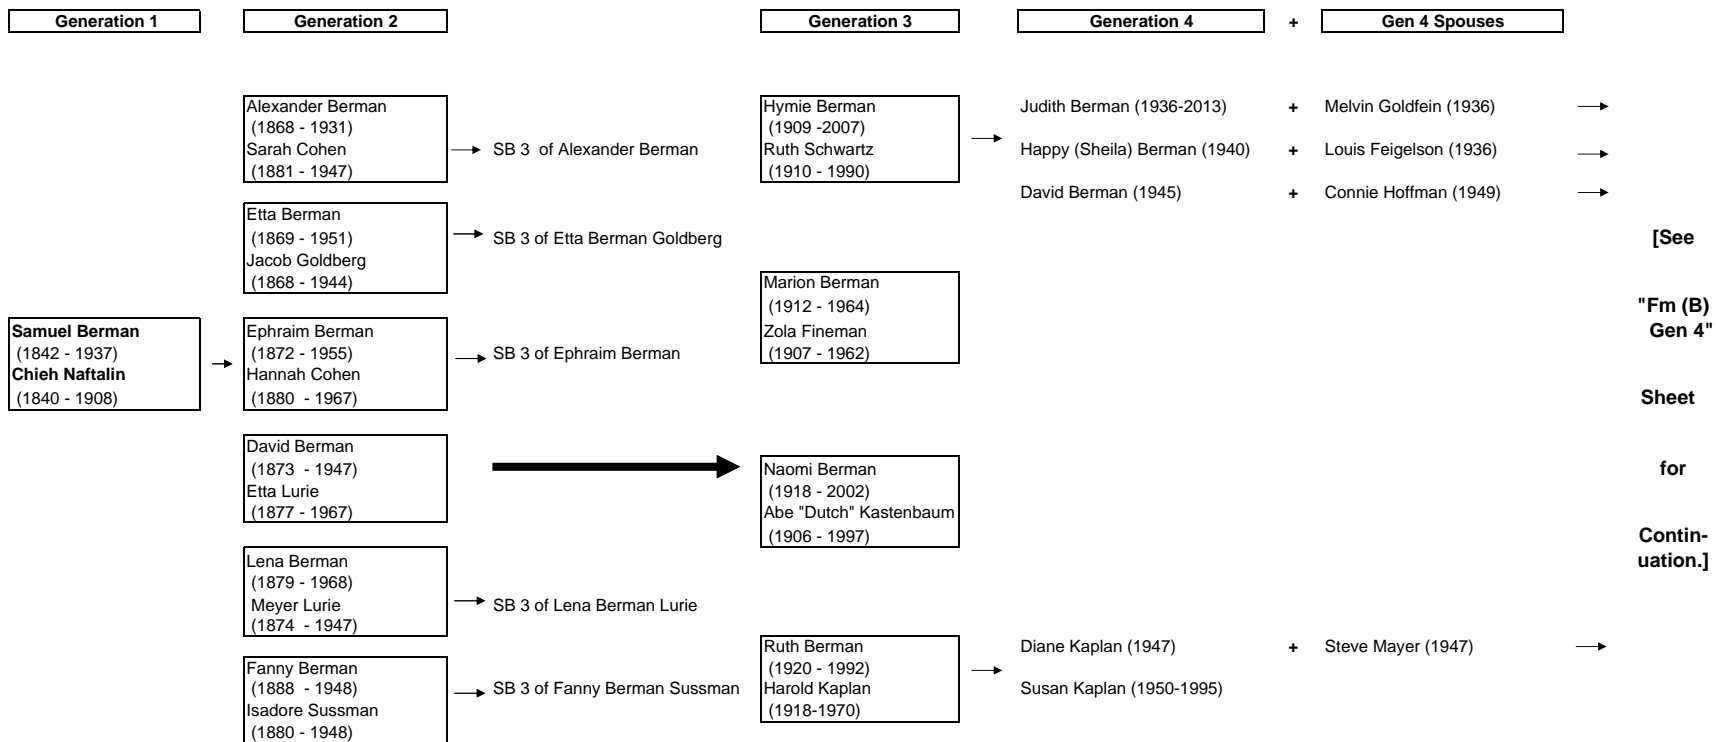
Generation 1

Generation 2

Generation 3

Generation 4

+

Gen 4 Spouses

Alexander Berman (1868 - 1931) Sarah Cohen (1881 - 1947)

SB 3 of Alexander Berman

Hymie Berman (1909 -2007) Ruth Schwartz (1910 - 1990)

Judith Berman (1936-2013) + Melvin Goldfein (1936)

Happy (Sheila) Berman (1940) + Louis Feigelson (1936)

David Berman (1945) + Connie Hoffman (1949)

Etta Berman (1869 - 1951) Jacob Goldberg (1868 - 1944)

SB 3 of Etta Berman Goldberg

Marion Berman (1912 - 1964) Zola Fineman (1907 - 1962)

Samuel Berman (1842 - 1937) Chieh Naftalin (1840 - 1908)

Ephraim Berman (1872 - 1955) Hannah Cohen (1880 - 1967)

SB 3 of Ephraim Berman

David Berman (1873 - 1947) Etta Lurie (1877 - 1967)

Naomi Berman (1918 - 2002) Abe "Dutch" Kastenbaum (1906 - 1997)

Lena Berman (1879 - 1968) Meyer Lurie (1874 - 1947)

SB 3 of Lena Berman Lurie

Ruth Berman (1920 - 1992) Harold Kaplan (1918-1970)

Diane Kaplan (1947) + Steve Mayer (1947)

Susan Kaplan (1950-1995)

Fanny Berman (1888 - 1948) Isadore Sussman (1880 - 1948)

SB 3 of Fanny Berman Sussman

[See "Fm (B) Gen 4" Sheet for Continuation.]